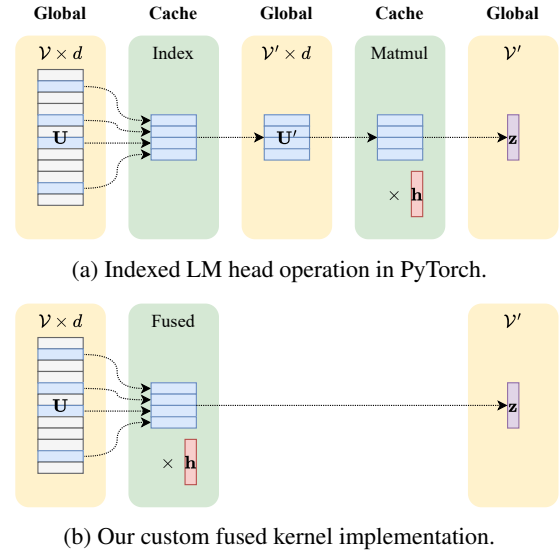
Global Cache Global Cache Global

$\mathcal{V} \times d$

Index

$\mathcal{V}' \times d$

Matmul

$\mathcal{V}'$

$\mathbf{U}$

$\mathbf{U}'$

$\mathbf{z}$

$\times$ $\mathbf{h}$

(a) Indexed LM head operation in PyTorch.

$\mathcal{V} \times d$

Fused

$\mathcal{V}'$

$\mathbf{U}$

$\mathbf{z}$

$\times$ $\mathbf{h}$

(b) Our custom fused kernel implementation.